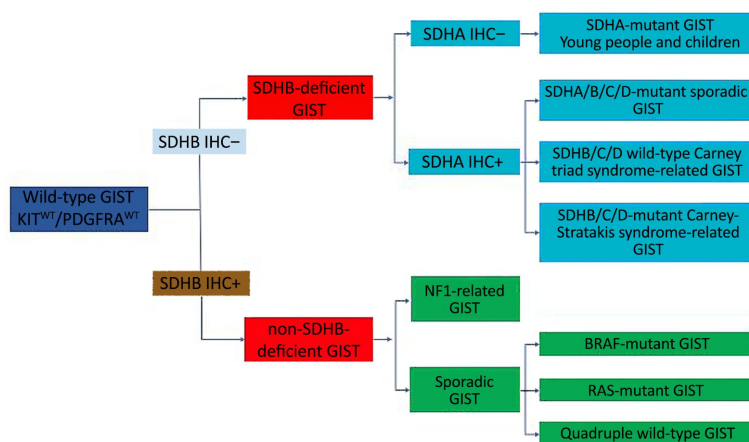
Wild-type GIST
$KIT^{WT}/PDGFRA^{WT}$

SDHB IHC−

SDHB-deficient GIST

SDHA IHC−

SDHA-mutant GIST
Young people and children

SDHA IHC+

SDHA/B/C/D-mutant sporadic GIST

SDHB/C/D wild-type Carney triad syndrome-related GIST

SDHB/C/D-mutant Carney-Stratakis syndrome-related GIST

SDHB IHC+

non-SDHB-deficient GIST

NF1-related GIST

Sporadic GIST

BRAF-mutant GIST

RAS-mutant GIST

Quadruple wild-type GIST